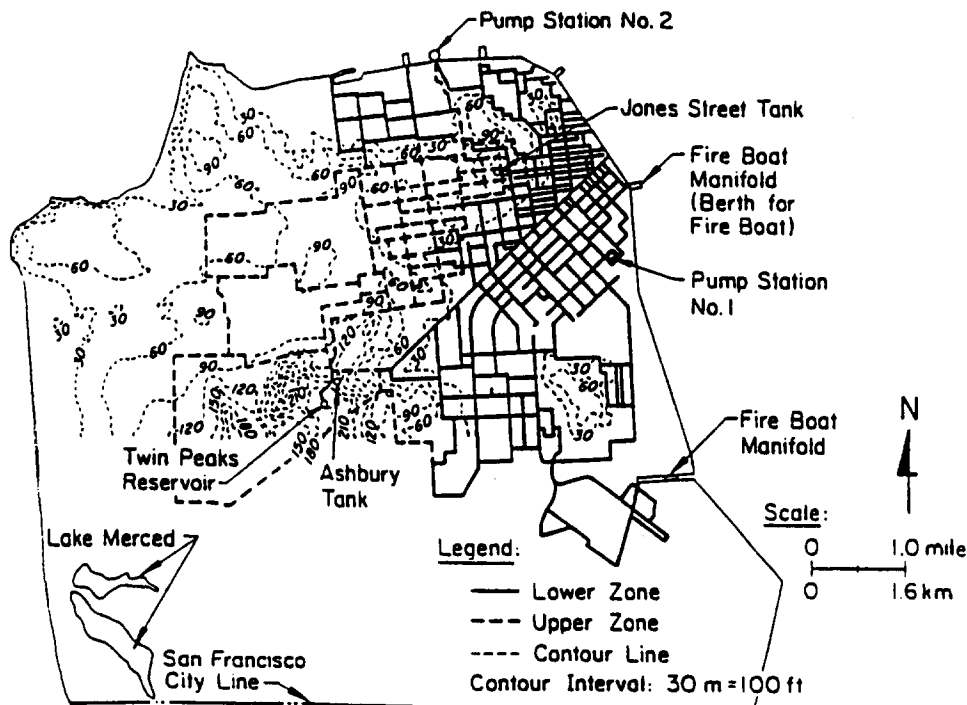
Pump Station No. 2

Jones Street Tank

Fire Boat Manifold (Berth for Fire Boat)

Pump Station No. 1

30
60
90
60
30
90
60
90
60
30
60
30
60
90
30
30
60
90
60
90
30
60
90
120
150
120
180
210
150
180
210
120
60
90
30
30
60
30

N

Fire Boat Manifold

Twin Peaks Reservoir

Ashbury Tank

Scale:
0 1.0 mile
0 1.6 km

Lake Merced

Legend:
Lower Zone
Upper Zone
Contour Line
Contour Interval: 30 m = 100 ft

San Francisco City Line